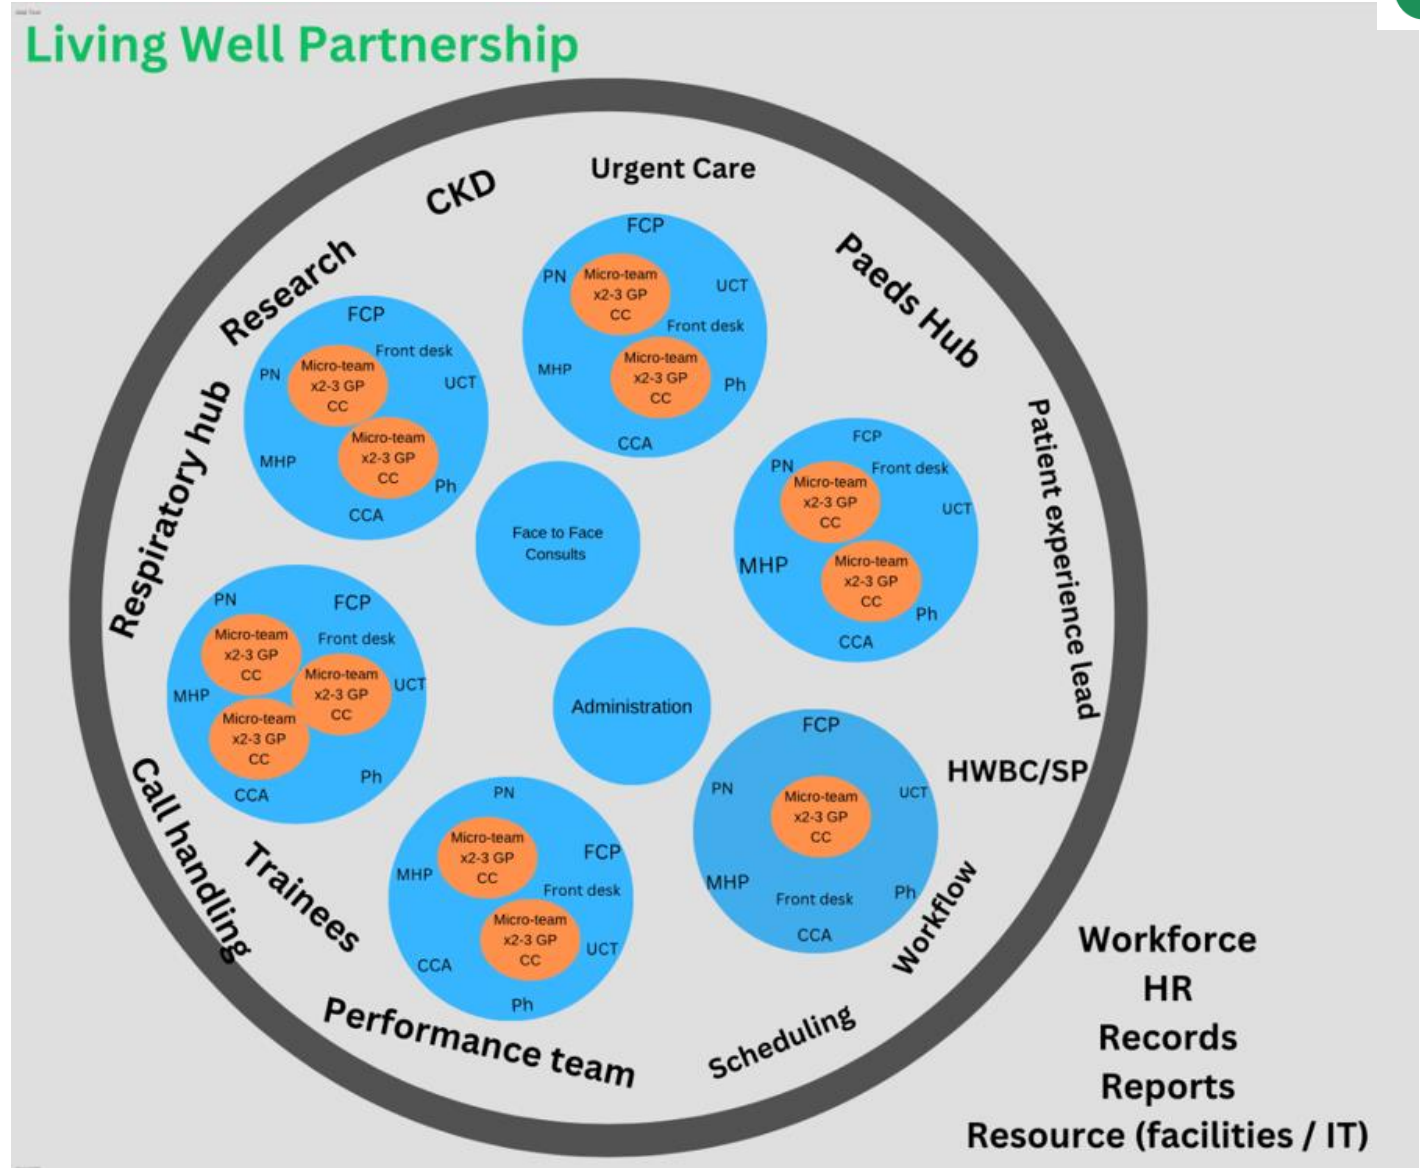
Living Well Partnership

CKD

Urgent Care

Research

Paeds Hub

Respiratory hub

Patient experience lead

FCP
PN
Micro-team
x2-3 GP
CC
UCT
Front desk
MHP
Micro-team
x2-3 GP
CC
Ph
CCA

FCP
Front desk
PN
Micro-team
x2-3 GP
CC
UCT
Micro-team
x2-3 GP
CC
MHP
Ph
CCA

Face to Face Consults

FCP
PN
Front desk
Micro-team
x2-3 GP
CC
UCT
MHP
Micro-team
x2-3 GP
CC
Ph
CCA

PN
FCP
Micro-team
x2-3 GP
CC
Front desk
Micro-team
x2-3 GP
CC
UCT
MHP
Micro-team
x2-3 GP
CC
Ph
CCA

Administration

FCP
PN
Micro-team
x2-3 GP
CC
UCT
MHP
Front desk
Ph
CCA

HWBC/SP

PN
Micro-team
x2-3 GP
CC
FCP
MHP
Front desk
Micro-team
x2-3 GP
CC
UCT
CCA
Ph

Call handling

Trainees

Workflow

Performance team

Scheduling

Workforce
HR
Records
Reports
Resource (facilities / IT)